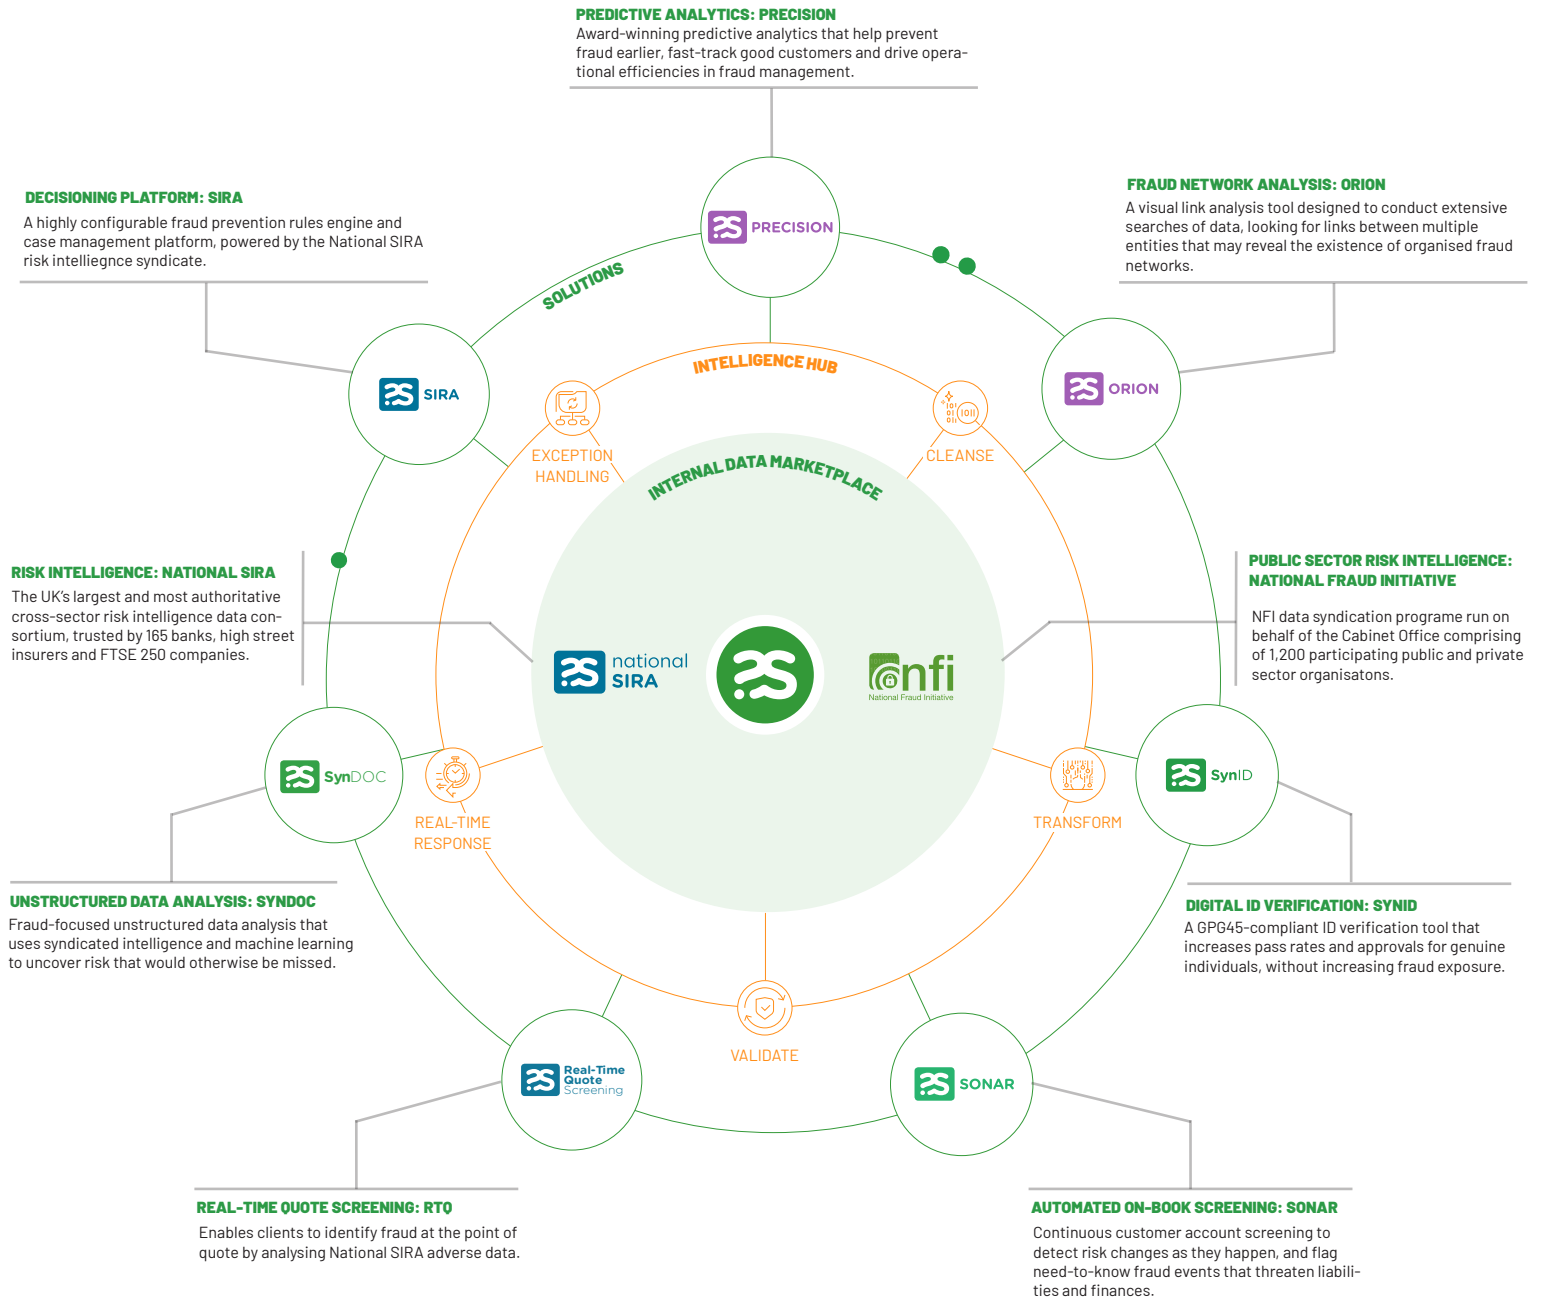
PREDICTIVE ANALYTICS: PRECISION
Award-winning predictive analytics that help prevent fraud earlier, fast-track good customers and drive operational efficiencies in fraud management.

DECISIONING PLATFORM: SIRA
A highly configurable fraud prevention rules engine and case management platform, powered by the National SIRA risk intelliegnce syndicate.

FRAUD NETWORK ANALYSIS: ORION
A visual link analysis tool designed to conduct extensive searches of data, looking for links between multiple entities that may reveal the existence of organised fraud networks.

PRECISION

SOLUTIONS

SIRA

ORION

INTELLIGENCE HUB

EXCEPTION HANDLING

CLEANSE

INTERNAL DATA MARKETPLACE

RISK INTELLIGENCE: NATIONAL SIRA
The UK's largest and most authoritative cross-sector risk intelligence data consortium, trusted by 165 banks, high street insurers and FTSE 250 companies.

national SIRA

nfi
National Fraud Initiative

PUBLIC SECTOR RISK INTELLIGENCE: NATIONAL FRAUD INITIATIVE
NFI data syndication programe run on behalf of the Cabinet Office comprising of 1,200 participating public and private sector organisatons.

SynDOC

REAL-TIME RESPONSE

TRANSFORM

SynID

UNSTRUCTURED DATA ANALYSIS: SYNDOC
Fraud-focused unstructured data analysis that uses syndicated intelligence and machine learning to uncover risk that would otherwise be missed.

DIGITAL ID VERIFICATION: SYNID
A GPG45-compliant ID verification tool that increases pass rates and approvals for genuine individuals, without increasing fraud exposure.

VALIDATE

Real-Time Quote Screening

SONAR

REAL-TIME QUOTE SCREENING: RTQ
Enables clients to identify fraud at the point of quote by analysing National SIRA adverse data.

AUTOMATED ON-BOOK SCREENING: SONAR
Continuous customer account screening to detect risk changes as they happen, and flag need-to-know fraud events that threaten liabilities and finances.